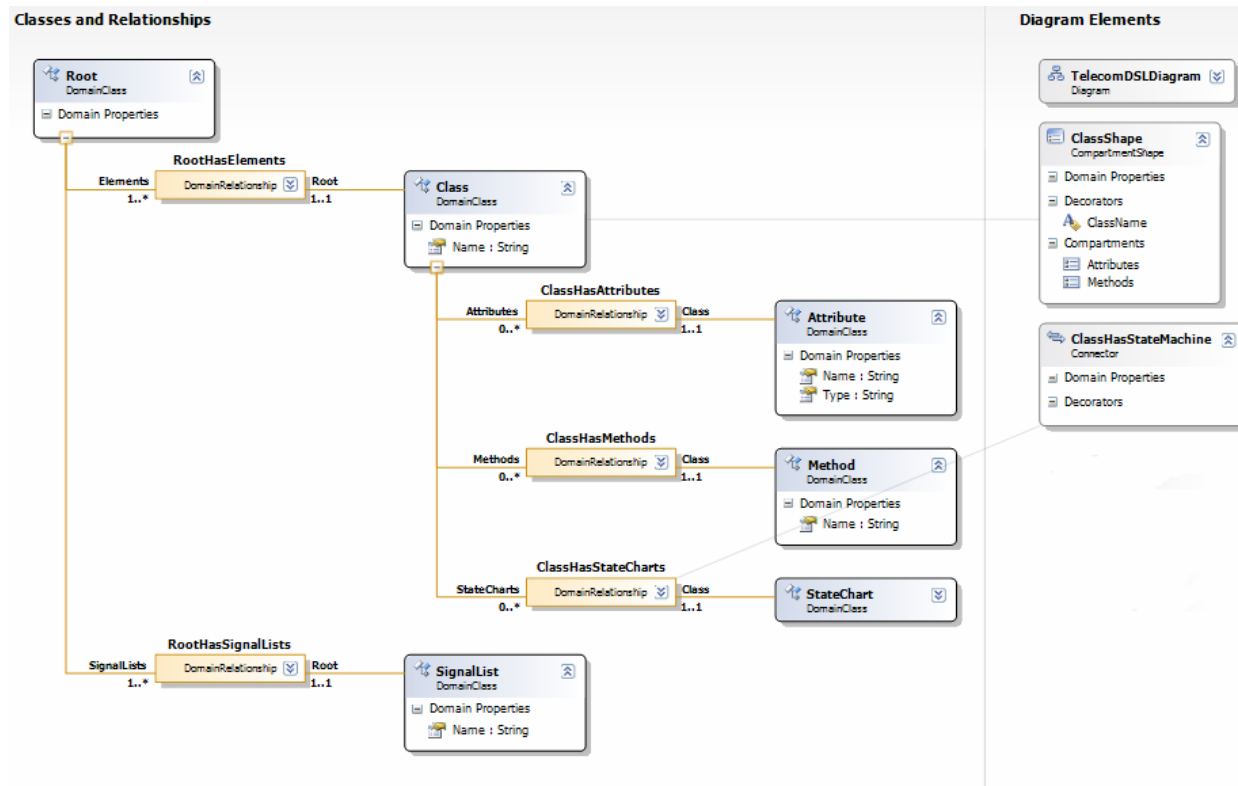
Classes and Relationships

Diagram Elements

Root
DomainClass
Domain Properties

RootHasElements
Elements
1..*
DomainRelationship
Root
1..1

Class
DomainClass
Domain Properties
Name : String

ClassHasAttributes
Attributes
0..*
DomainRelationship
Class
1..1

Attribute
DomainClass
Domain Properties
Name : String
Type : String

ClassHasMethods
Methods
0..*
DomainRelationship
Class
1..1

Method
DomainClass
Domain Properties
Name : String

ClassHasStateCharts
StateCharts
0..*
DomainRelationship
Class
1..1

StateChart
DomainClass

RootHasSignalLists
SignalLists
1..*
DomainRelationship
Root
1..1

SignalList
DomainClass
Domain Properties
Name : String

TelecomDSLDiagram
Diagram

ClassShape
CompartmentShape
Domain Properties
Decorators
ClassName
Compartments
Attributes
Methods

ClassHasStateMachine
Connector
Domain Properties
Decorators